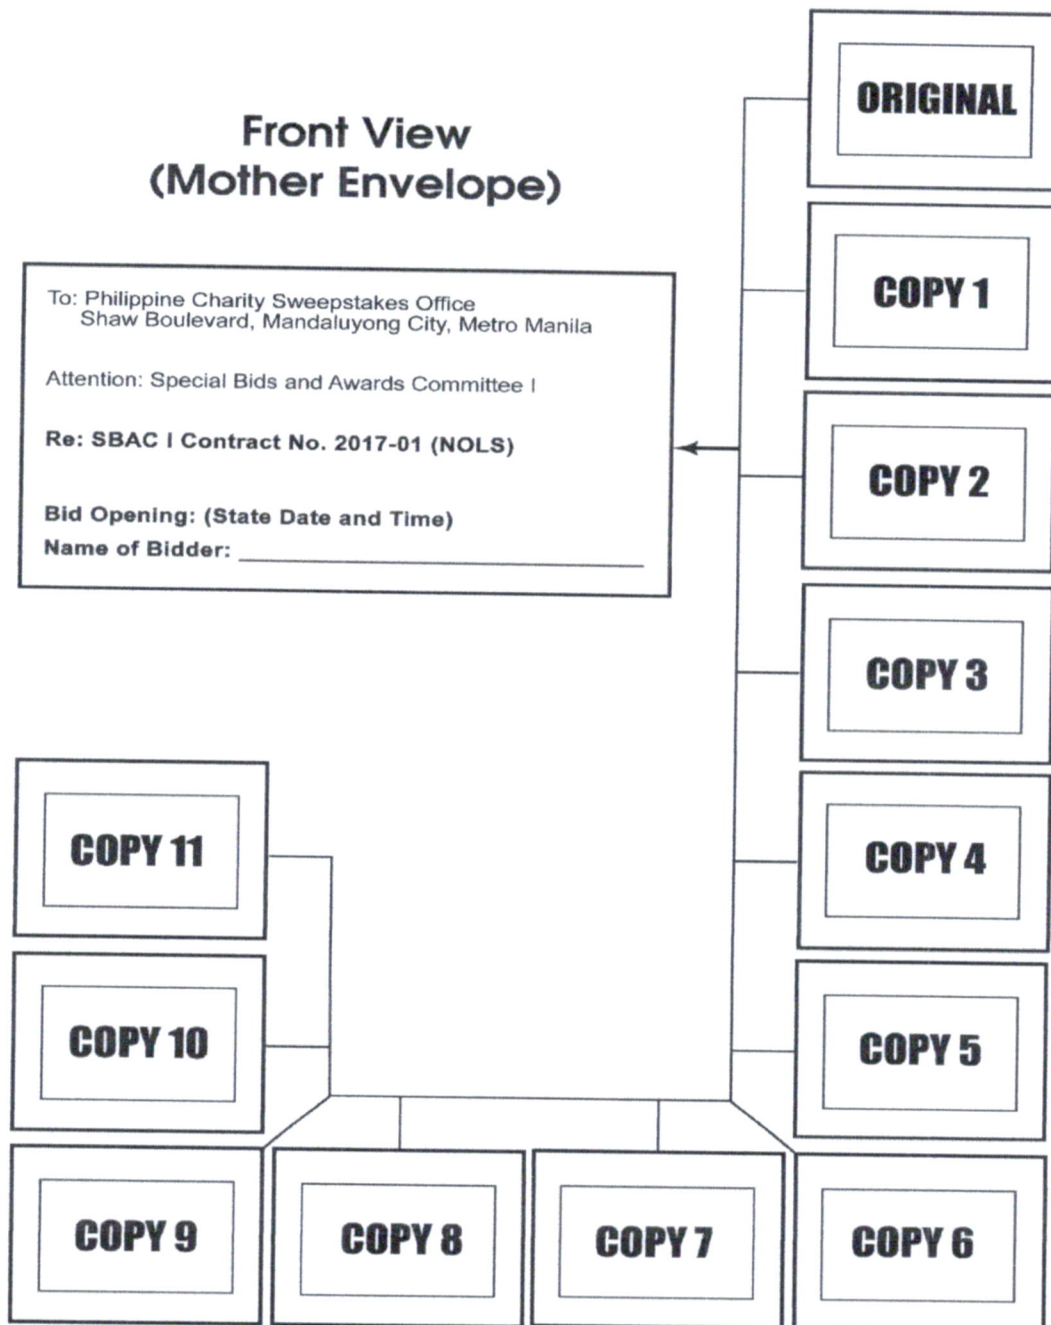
Front View
(Mother Envelope)

To: Philippine Charity Sweepstakes Office
Shaw Boulevard, Mandaluyong City, Metro Manila

Attention: Special Bids and Awards Committee I

Re: SBAC I Contract No. 2017-01 (NOLS)

Bid Opening: (State Date and Time)
Name of Bidder: ____________________

ORIGINAL

COPY 1

COPY 2

COPY 3

COPY 4

COPY 5

COPY 11

COPY 10

COPY 9

COPY 8

COPY 7

COPY 6